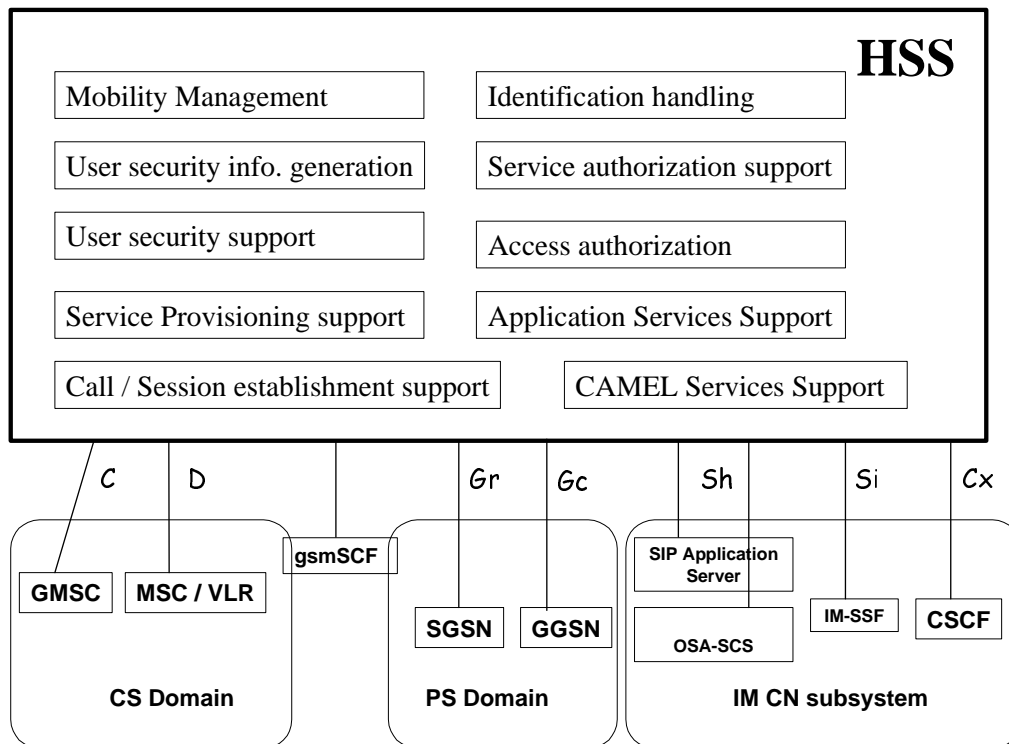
HSS

Mobility Management

Identification handling

User security info. generation

Service authorization support

User security support

Access authorization

Service Provisioning support

Application Services Support

Call / Session establishment support

CAMEL Services Support

C

D

Gr

Gc

Sh

Si

Cx

gsmSCF

GMSC

MSC / VLR

SGSN

GGSN

SIP Application Server

OSA-SCS

IM-SSF

CSCF

CS Domain

PS Domain

IM CN subsystem